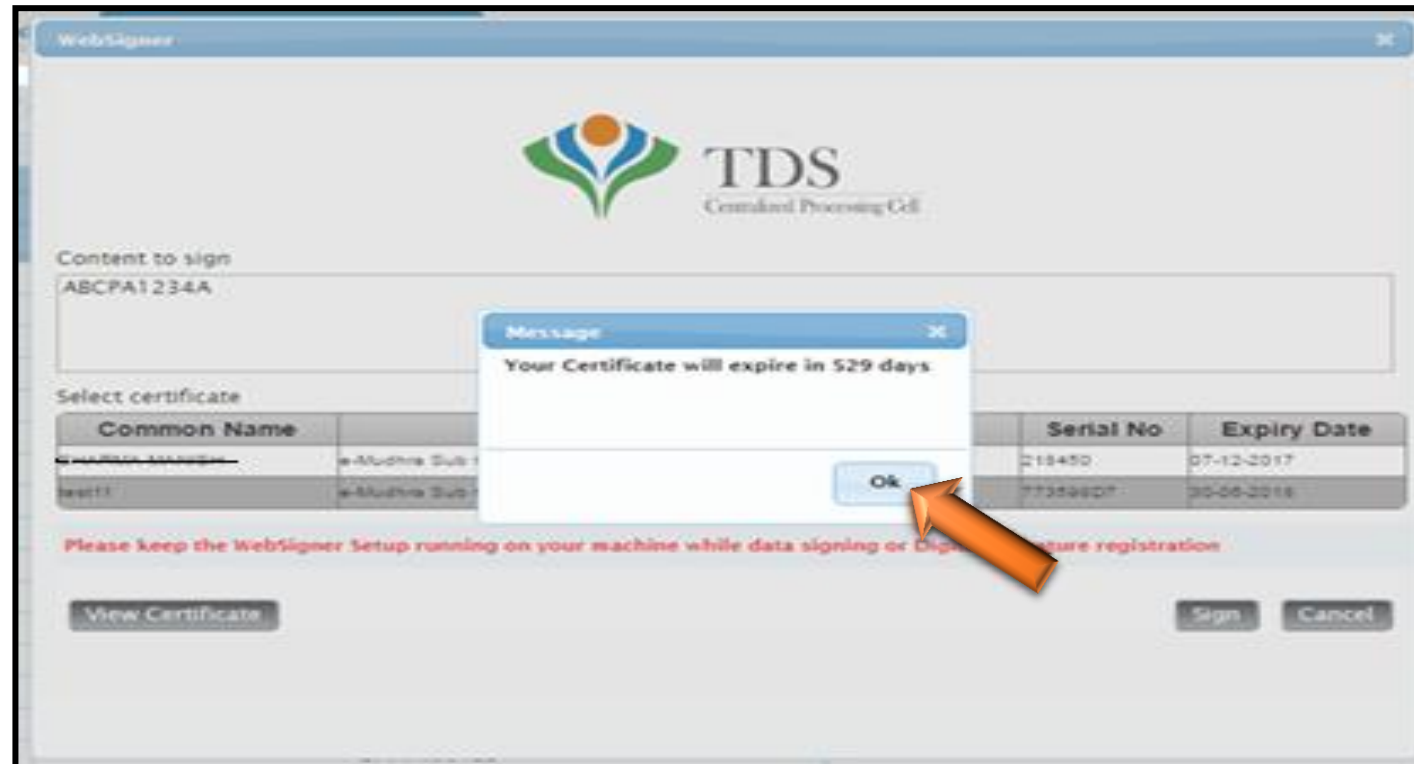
WebSigner

TDS
Centralized Processing Cell

Content to sign
ABCPA1234A

Message
Your Certificate will expire in 529 days
Ok

Select certificate

| Common Name | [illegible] | Serial No | Expiry Date |
|---|---|---|---|
| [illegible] | e-Mudhra Sub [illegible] | 218450 | 07-12-2017 |
| test11 | e-Mudhra Sub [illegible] | 773598D7 | 30-06-2016 |

Please keep the WebSigner Setup running on your machine while data signing or Digi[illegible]ture registration

View Certificate
Sign
Cancel